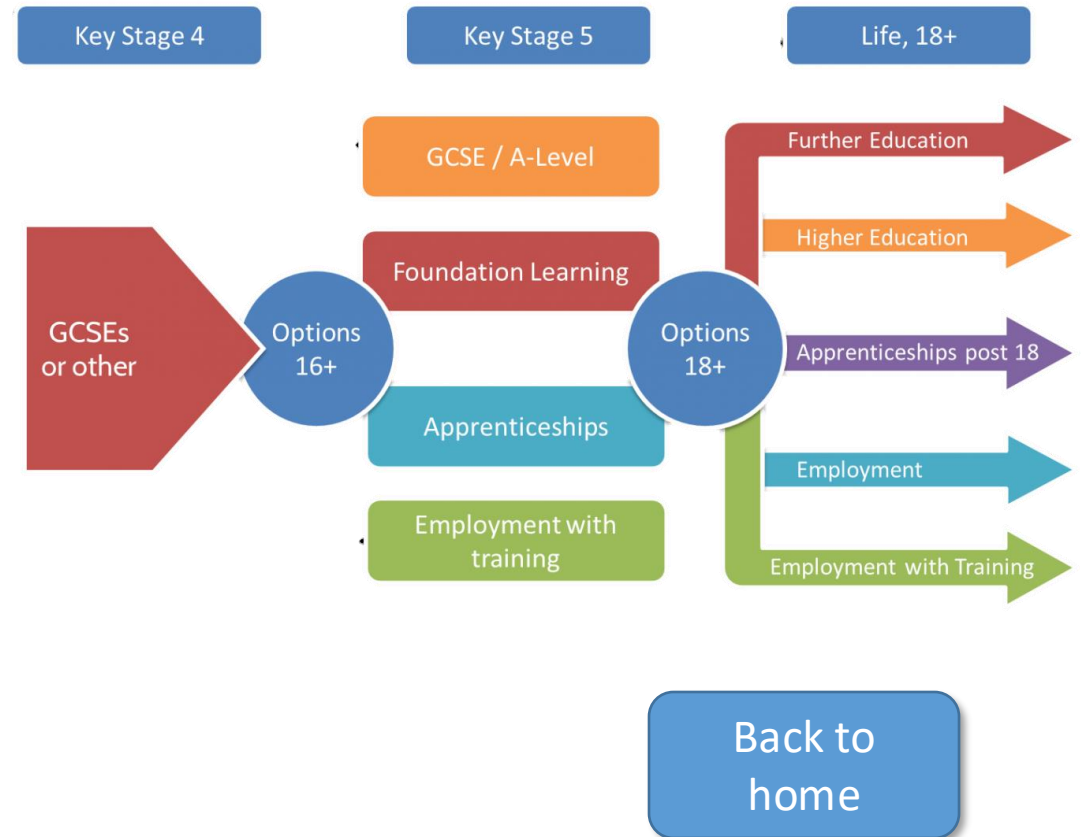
Key Stage 4

Key Stage 5

Life, 18+

GCSEs or other

Options 16+

GCSE / A-Level

Foundation Learning

Apprenticeships

Employment with training

Options 18+

Further Education

Higher Education

Apprenticeships post 18

Employment

Employment with Training

Back to home